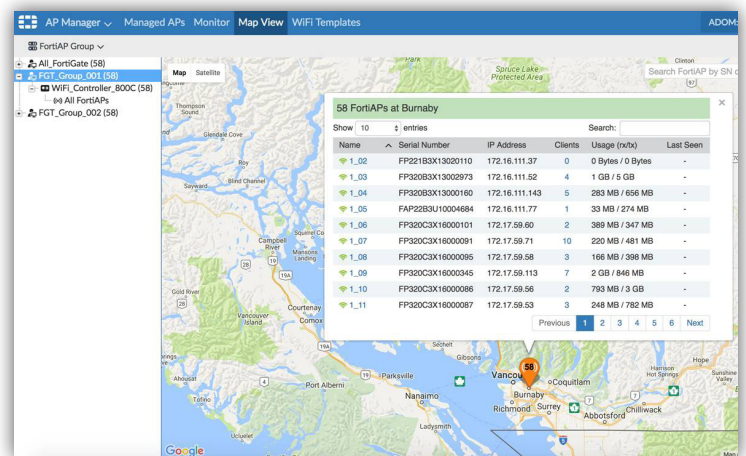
AP Manager ∨ Managed APs Monitor Map View WiFi Templates ADOM:

FortiAP Group ∨

All_FortiGate (58)
FGT_Group_001 (58)
WiFi_Controller_800C (58)
All FortiAPs
FGT_Group_002 (58)

Map Satellite

Search FortiAP by SN

58 FortiAPs at Burnaby

Show 10 entries Search:

| Name | Serial Number | IP Address | Clients | Usage (rx/tx) | Last Seen |
|---|---|---|---|---|---|
| 1_02 | FP221B3X13020110 | 172.16.111.37 | 0 | 0 Bytes / 0 Bytes | - |
| 1_03 | FP320B3X13002973 | 172.16.111.52 | 4 | 1 GB / 5 GB | - |
| 1_04 | FP320B3X13000160 | 172.16.111.143 | 5 | 283 MB / 656 MB | - |
| 1_05 | FAP22B3U10004684 | 172.16.111.77 | 1 | 33 MB / 274 MB | - |
| 1_06 | FP320C3X16000101 | 172.17.59.60 | 2 | 389 MB / 347 MB | - |
| 1_07 | FP320C3X16000091 | 172.17.59.71 | 10 | 220 MB / 481 MB | - |
| 1_08 | FP320C3X16000095 | 172.17.59.58 | 3 | 166 MB / 398 MB | - |
| 1_09 | FP320C3X16000345 | 172.17.59.113 | 7 | 2 GB / 846 MB | - |
| 1_10 | FP320C3X16000086 | 172.17.59.56 | 2 | 793 MB / 3 GB | - |
| 1_11 | FP320C3X16000087 | 172.17.59.53 | 3 | 248 MB / 782 MB | - |

Previous 1 2 3 4 5 6 Next

Spruce Lake Protected Area
Clinton
Thompson Sound
Glendale Cove
Roy
Sayward
Blind Channel
Campbell River
Squirrel Cove
Mansons Landing
Gold River
Vancouver Island
Courtenay
Sechelt
Gibsons
Parksville
Ahousat
Port Alberni
Nanaimo
Tofino
Ladysmith
Ucluelet
Vancouver
Coquitlam
Burnaby
Richmond
Surrey
Abbotsford
Chilliwack
Hope
Harrison Hot Springs
Sunshine Valley
58
Google